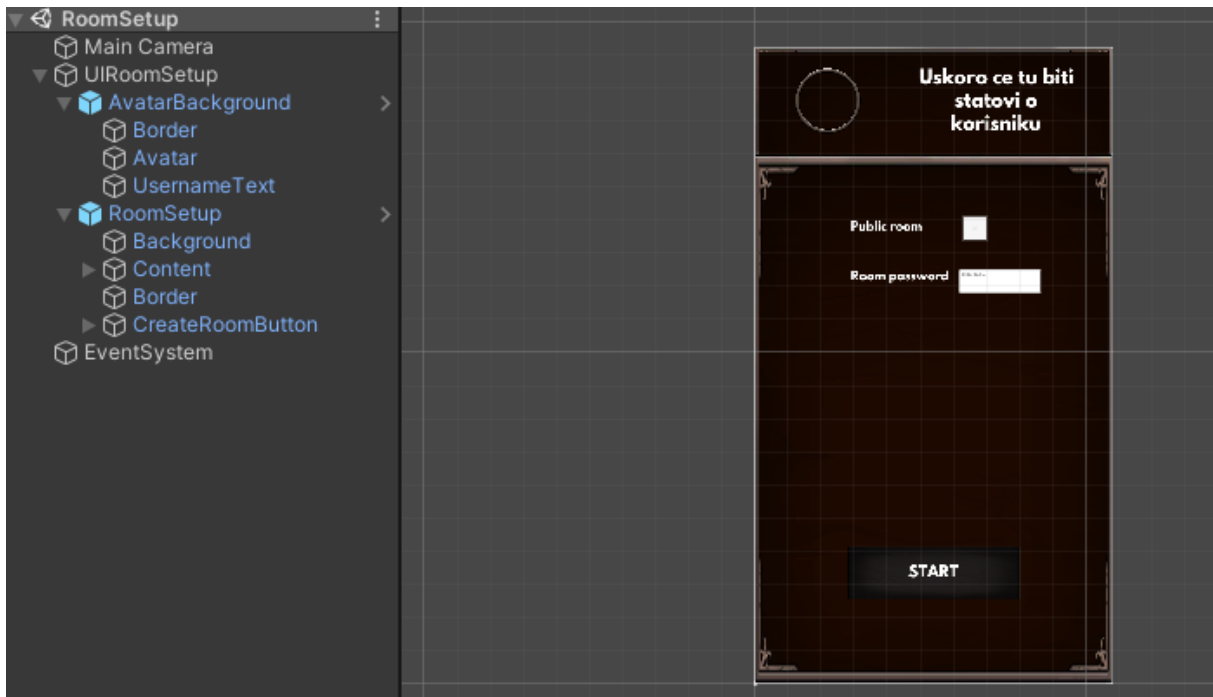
RoomSetup
Main Camera
UIRoomSetup
AvatarBackground
Border
Avatar
UsernameText
RoomSetup
Background
Content
Border
CreateRoomButton
EventSystem

Uskoro ce tu biti statovi o korisniku

Public room

Room password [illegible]

START